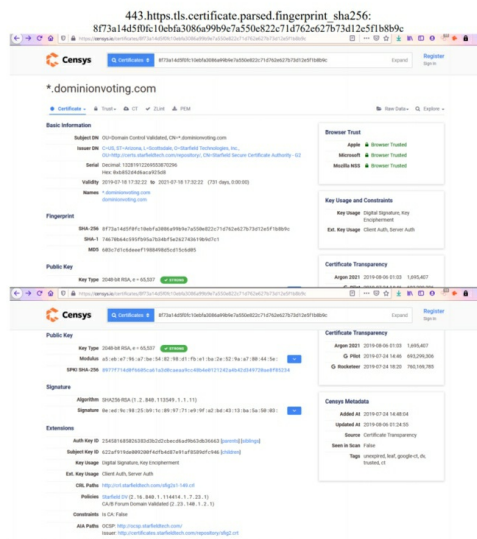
443.https.tls.certificate.parsed.fingerprint_sha256:
8f73a14d5f0fc10ebfa3086a99b9e7a550e822c71d762e627b73d12e5f1b8b9c

Censys

Certificates

8f73a14d5f0fc10ebfa3086a99b9e7a550e822c71d762e627b73d12e5f1b8b9c

Expand

Register
Sign In

*.dominionvoting.com

Certificate · Trust · CT · ZLint · PEM

New Data · Explore

Basic Information

Subject DN OU=Domain Control Validated, CN=*.dominionvoting.com

Issuer DN C=US, ST=Arizona, L=Scottsdale, O=Starfield Technologies, Inc., OU=http://certs.starfieldtech.com/repository/, CN=Starfield Secure Certificate Authority - G2

Serial Decimal: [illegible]
Hex: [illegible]

Validity 2019-07-18 17:32:22 to 2021-07-18 17:32:22 (731 days, 0:00:00)

Names *.dominionvoting.com
dominionvoting.com

Fingerprint

SHA-256 8f73a14d5f0fc10ebfa3086a99b9e7a550e822c71d762e627b73d12e5f1b8b9c

SHA-1 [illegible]

MD5 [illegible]

Public Key

Key Type 2048-bit RSA, e = 65,537

Browser Trust

Apple Browser Trusted

Microsoft Browser Trusted

Mozilla NSS Browser Trusted

Key Usage and Constraints

Key Usage Digital Signature, Key Encipherment

Ext. Key Usage Client Auth, Server Auth

Certificate Transparency

Argon 2021 2019-08-06 01:03 1,695,407

Censys

Certificates

8f73a14d5f0fc10ebfa3086a99b9e7a550e822c71d762e627b73d12e5f1b8b9c

Expand

Register
Sign In

Public Key

Key Type 2048-bit RSA, e = 65,537 STRONG

Modulus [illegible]

SPKI SHA-256 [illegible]

Signature

Algorithm SHA256-RSA (1.2.840.113549.1.1.11)

Signature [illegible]

Extensions

Auth Key ID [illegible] (parents) (siblings)

Subject Key ID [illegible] (children)

Key Usage Digital Signature, Key Encipherment

Ext. Key Usage Client Auth, Server Auth

CRL Paths http://crl.starfieldtech.com/sfig2s1-140.crl

Policies Starfield DV (2.16.840.1.114414.1.7.23.1)
CA/B Forum Domain Validated (2.23.140.1.2.1)

Constraints Is CA: False

AIA Paths OCSP: http://ocsp.starfieldtech.com/
Issuer: http://certificates.starfieldtech.com/repository/sfig2.crt

Certificate Transparency

Argon 2021 2019-08-06 01:03 1,695,407

G Pilot 2019-07-24 14:46 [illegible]

G Rocketeer 2019-07-24 18:20 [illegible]

Censys Metadata

Added At 2019-07-24 14:48:04

Updated At 2019-08-06 01:24:55

Source Certificate Transparency

Seen in Scan False

Tags unexpired, leaf, google-ct, dv, trusted, ct